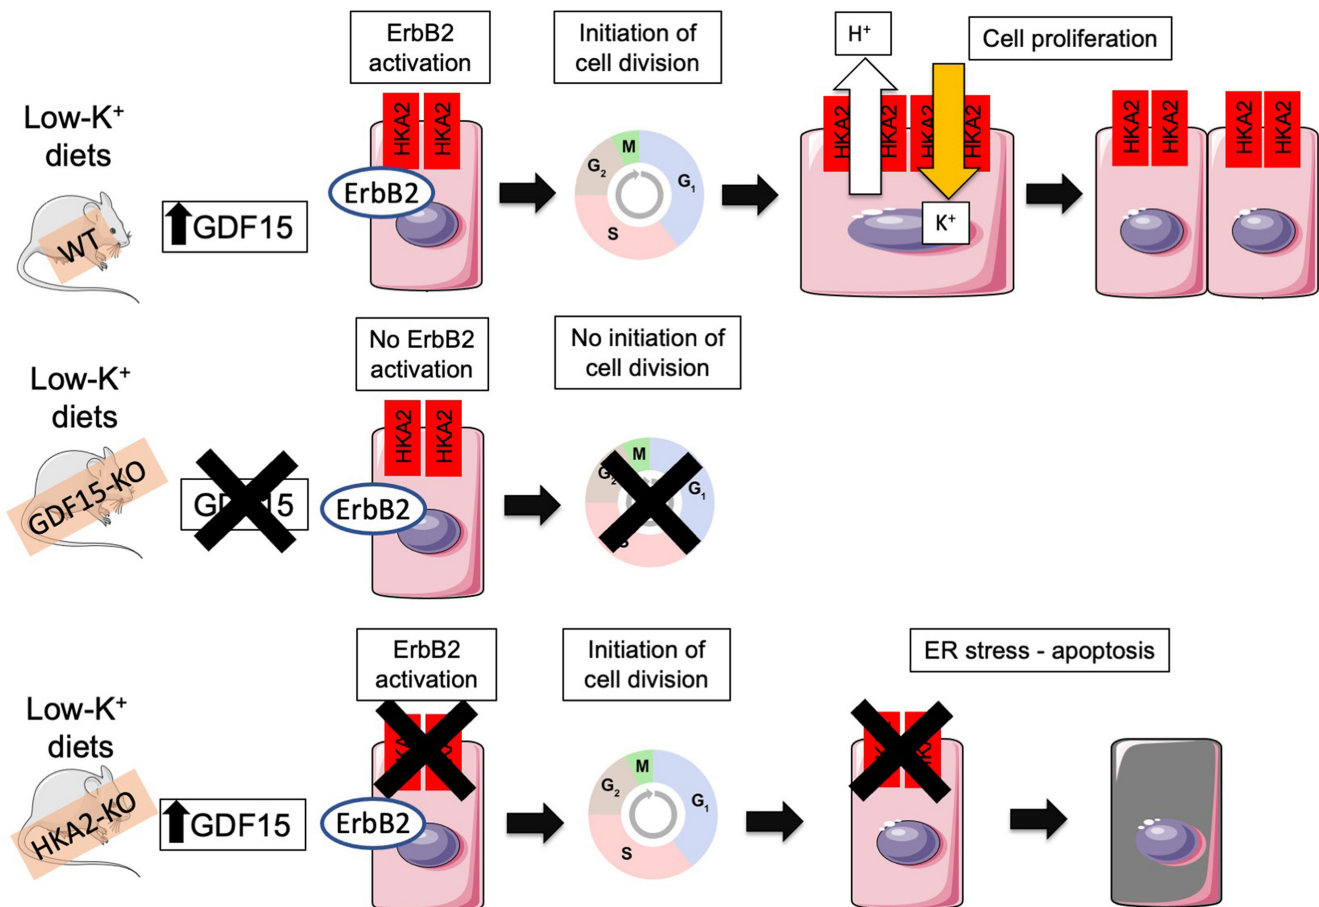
Low-K$^+$ diets

WT

GDF15

ErbB2 activation

HKA2 HKA2

ErbB2

Initiation of cell division

$G_2$ M $G_1$ S

H$^+$

Cell proliferation

HKA2 HKA2 HKA2 HKA2

K$^+$

HKA2 HKA2 HKA2 HKA2

Low-K$^+$ diets

GDF15-KO

GD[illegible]5

No ErbB2 activation

HKA2 HKA2

ErbB2

No initiation of cell division

$G_2$ M $G_1$ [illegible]

Low-K$^+$ diets

HKA2-KO

GDF15

ErbB2 activation

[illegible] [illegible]

ErbB2

Initiation of cell division

$G_2$ M $G_1$ S

ER stress - apoptosis

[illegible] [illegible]